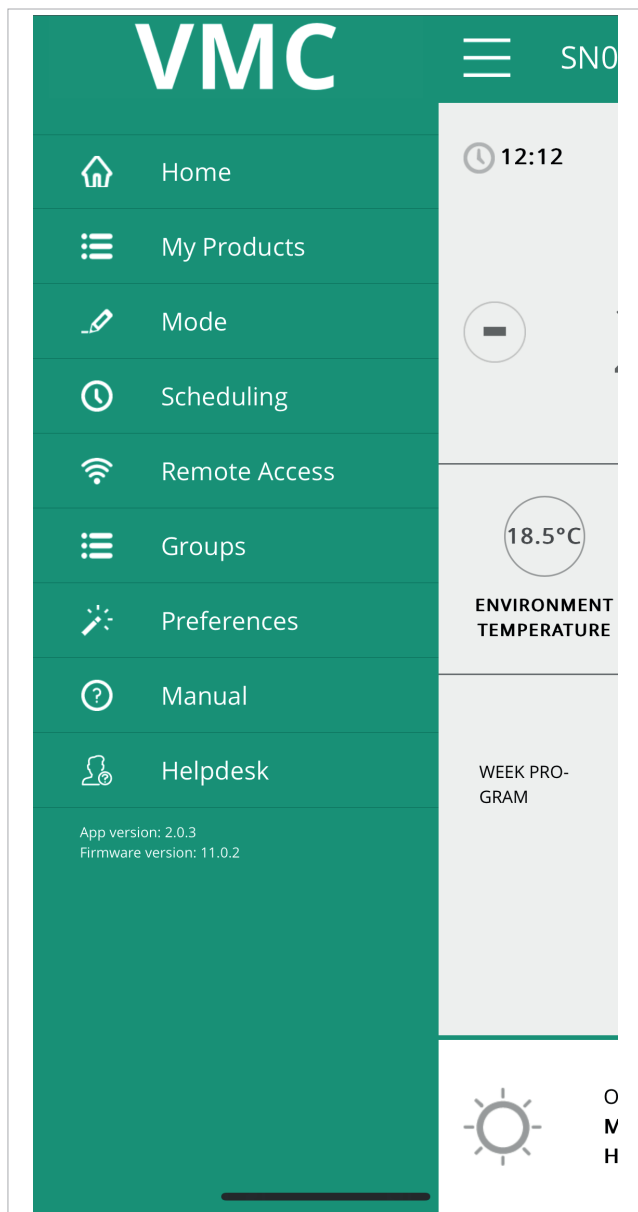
VMC

SN0

Home

My Products

Mode

Scheduling

Remote Access

Groups

Preferences

Manual

Helpdesk

App version: 2.0.3
Firmware version: 11.0.2

12:12

18.5°C

ENVIRONMENT TEMPERATURE

WEEK PROGRAM

O
M
H